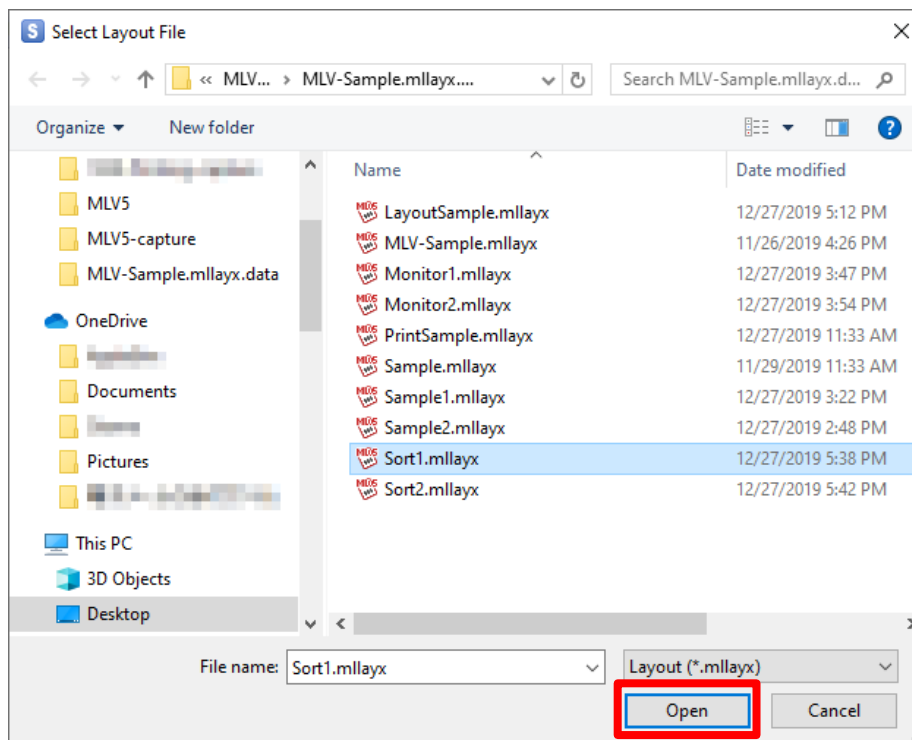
Select Layout File

« MLV... › MLV-Sample.mllayx....

Search MLV-Sample.mllayx.d...

Organize ▾ New folder

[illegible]
MLV5
MLV5-capture
MLV-Sample.mllayx.data
OneDrive
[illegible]
Documents
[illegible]
Pictures
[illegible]
This PC
3D Objects
Desktop

| Name | Date modified |
|---|---|
| LayoutSample.mllayx | 12/27/2019 5:12 PM |
| MLV-Sample.mllayx | 11/26/2019 4:26 PM |
| Monitor1.mllayx | 12/27/2019 3:47 PM |
| Monitor2.mllayx | 12/27/2019 3:54 PM |
| PrintSample.mllayx | 12/27/2019 11:33 AM |
| Sample.mllayx | 11/29/2019 11:33 AM |
| Sample1.mllayx | 12/27/2019 3:22 PM |
| Sample2.mllayx | 12/27/2019 2:48 PM |
| Sort1.mllayx | 12/27/2019 5:38 PM |
| Sort2.mllayx | 12/27/2019 5:42 PM |

File name: Sort1.mllayx
Layout (*.mllayx)
Open
Cancel